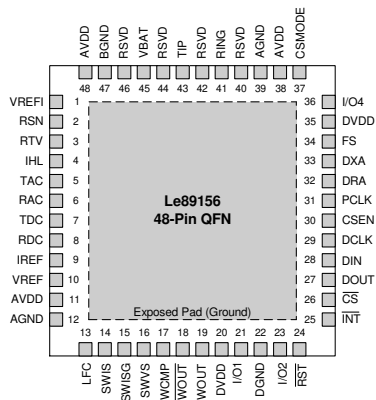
AVDD 48
BGND 47
RSVD 46
VBAT 45
RSVD 44
TIP 43
RSVD 42
RING 41
RSVD 40
AGND 39
AVDD 38
CSMODE 37

VREFI 1
RSN 2
RTV 3
IHL 4
TAC 5
RAC 6
TDC 7
RDC 8
IREF 9
VREF 10
AVDD 11
AGND 12

Le89156
48-Pin QFN

Exposed Pad (Ground)

36 I/O4
35 DVDD
34 FS
33 DXA
32 DRA
31 PCLK
30 CSEN
29 DCLK
28 DIN
27 DOUT
26 $\overline{CS}$
25 $\overline{INT}$

13 LFC
14 SWIS
15 SWISG
16 SWVS
17 WCMP
18 $\overline{WOUT}$
19 WOUT
20 DVDD
21 I/O1
22 DGND
23 I/O2
24 $\overline{RST}$